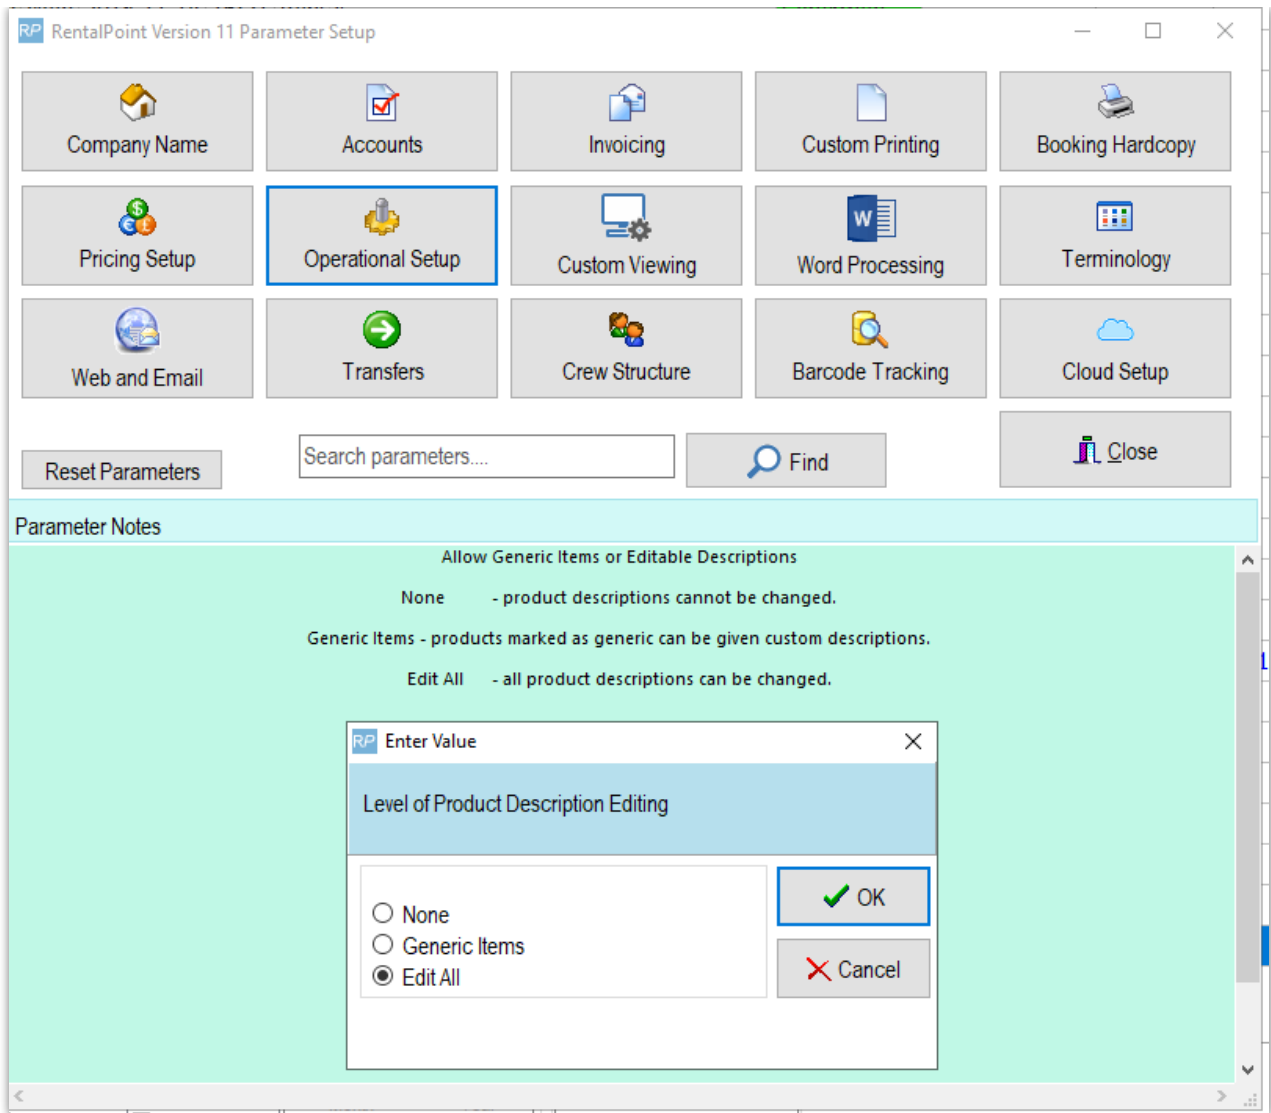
RP RentalPoint Version 11 Parameter Setup

Company Name
Accounts
Invoicing
Custom Printing
Booking Hardcopy
Pricing Setup
Operational Setup
Custom Viewing
Word Processing
Terminology
Web and Email
Transfers
Crew Structure
Barcode Tracking
Cloud Setup

Reset Parameters
Search parameters....
Find
Close

Parameter Notes

Allow Generic Items or Editable Descriptions

None - product descriptions cannot be changed.

Generic Items - products marked as generic can be given custom descriptions.

Edit All - all product descriptions can be changed.

RP Enter Value

Level of Product Description Editing

None
Generic Items
Edit All

OK
Cancel